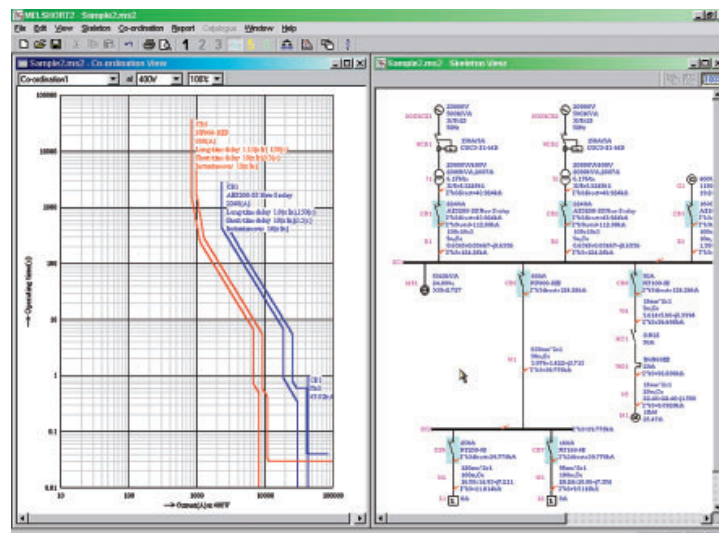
MELSHORT2 Sample2.ms2

File Edit View Skeleton Co-ordination Report Catalogue Window Help

Sample2.ms2 - Co-ordination View

Co-ordination1 at 400V 10kc

100000

10000

1000

100

10

1

0.1

0.01

10 100 1000 10000 100000

→ Operating time(s)

→ Current(A) at 400V

CB1
AE3200-SS New 3 relay
3200[A]
Long time delay 1.0[In] 15[s]
Short time delay 10[In] 0.1[s]
Instantaneous 16[In]

CB1
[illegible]

Sample2.ms2 - Skeleton View

SOURCE1

SOURCE2

TR1

TR2

CB1

CB2

BUS1

BUS2

M1

M2

CB3

CB4

CB5

CB6

CB7

L1

L2